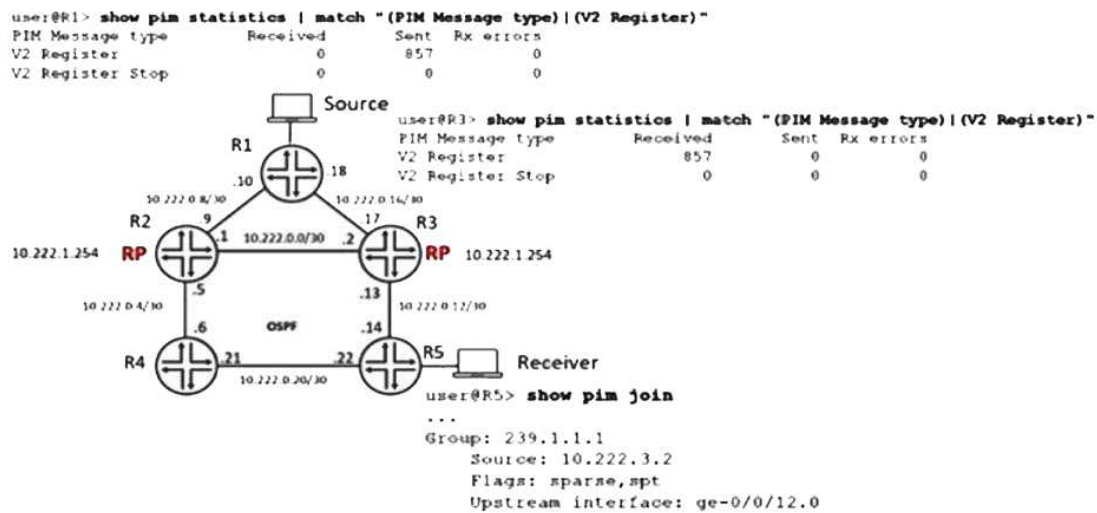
user@R1> **show pim statistics | match "(PIM Message type)|(V2 Register)"**
PIM Message type Received Sent Rx errors
V2 Register 0 857 0
V2 Register Stop 0 0 0

Source

user@R3> **show pim statistics | match "(PIM Message type)|(V2 Register)"**
PIM Message type Received Sent Rx errors
V2 Register 857 0 0
V2 Register Stop 0 0 0

R1
.10
.18
10.222.0.8/30
10.222.0.16/30
.9
.17
R2
R3
.1
10.222.0.0/30
.2
10.222.1.254
RP
RP
10.222.1.254
.5
.13
10.222.0.4/30
10.222.0.12/30
.6
OSPF
.14
R4
.21
.22
R5
Receiver
10.222.0.20/30

user@R5> **show pim join**
...
Group: 239.1.1.1
Source: 10.222.3.2
Flags: sparse,spt
Upstream interface: ge-0/0/12.0